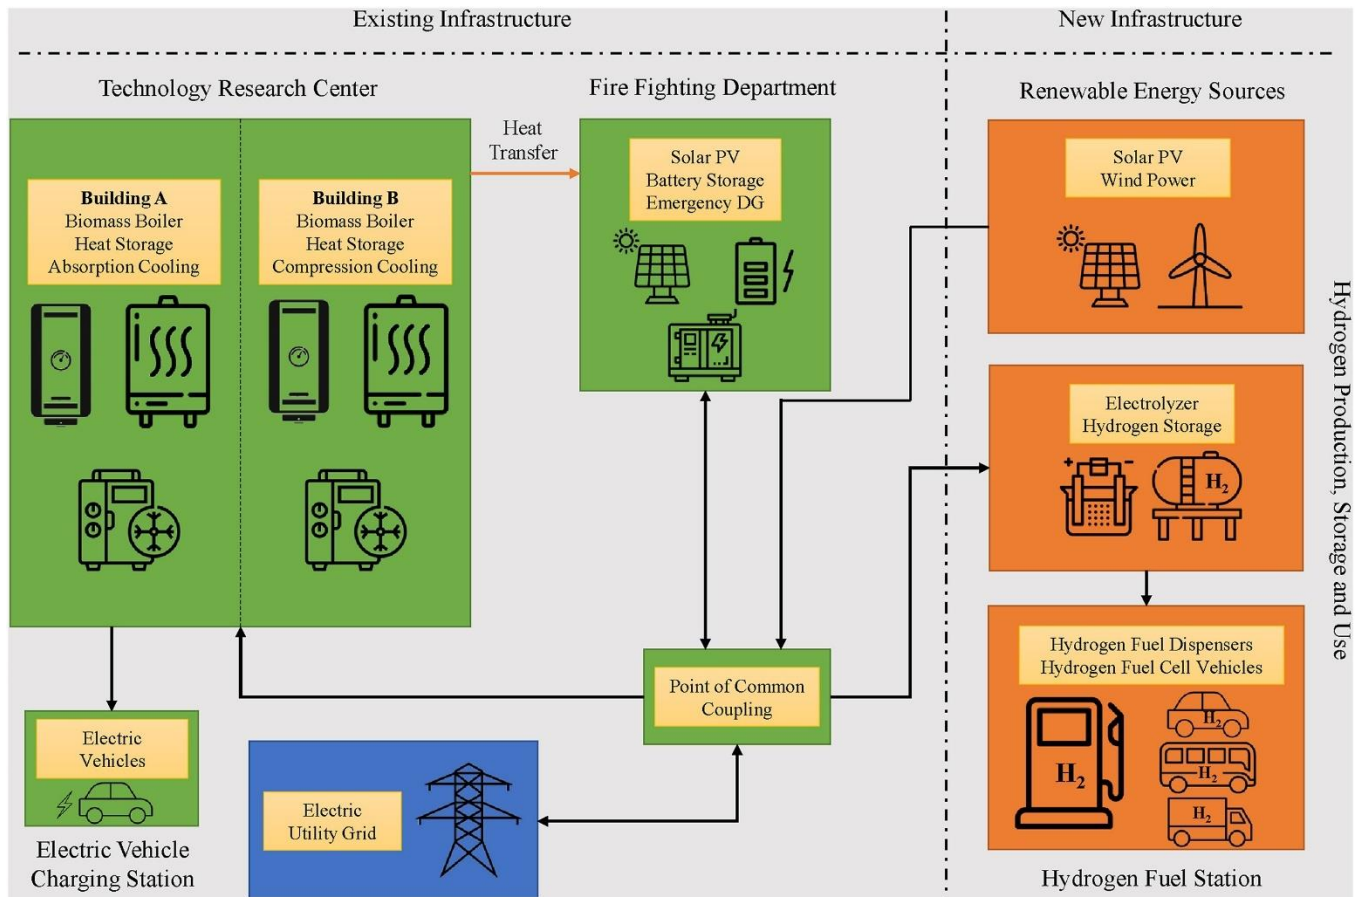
Existing Infrastructure

New Infrastructure

Technology Research Center

Building A
Biomass Boiler
Heat Storage
Absorption Cooling

Building B
Biomass Boiler
Heat Storage
Compression Cooling

Heat Transfer

Fire Fighting Department

Solar PV
Battery Storage
Emergency DG

Renewable Energy Sources

Solar PV
Wind Power

Electrolyzer
Hydrogen Storage

$H_2$

Hydrogen Production, Storage and Use

Hydrogen Fuel Dispensers
Hydrogen Fuel Cell Vehicles

$H_2$

$H_2$

$H_2$

$H_2$

Point of Common Coupling

Electric Vehicles

Electric Vehicle Charging Station

Electric Utility Grid

Hydrogen Fuel Station